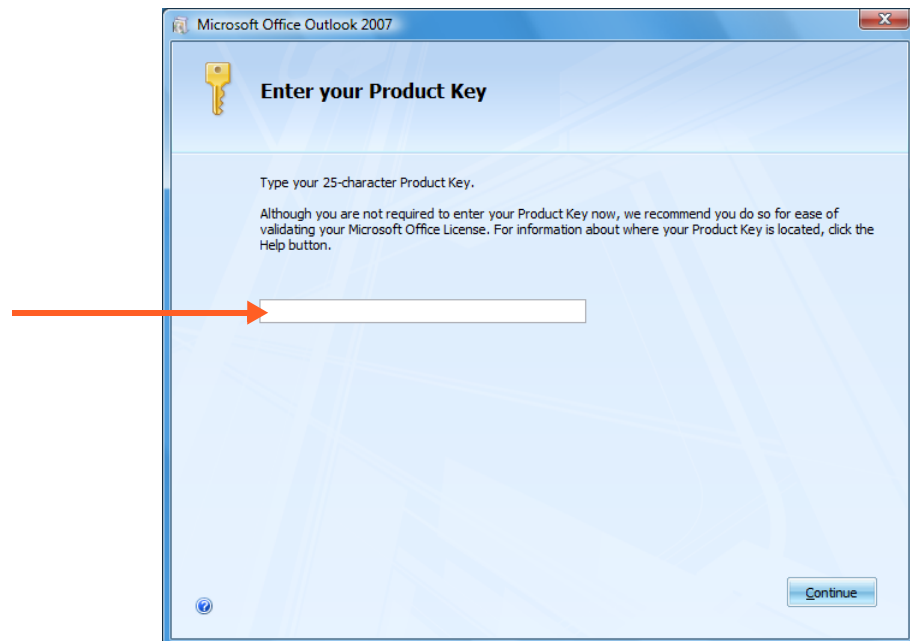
Microsoft Office Outlook 2007

Enter your Product Key

Type your 25-character Product Key.

Although you are not required to enter your Product Key now, we recommend you do so for ease of validating your Microsoft Office License. For information about where your Product Key is located, click the Help button.

Continue